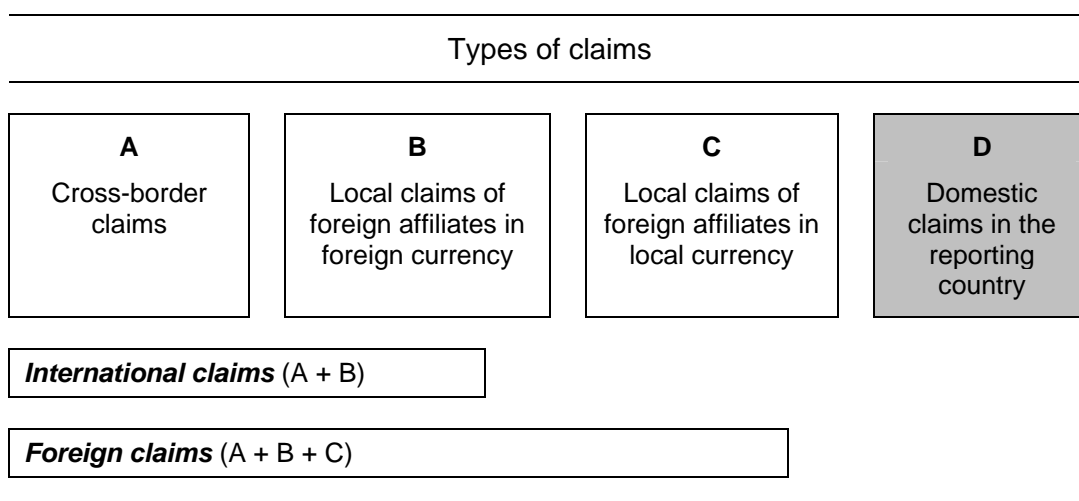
Types of claims

**A**
Cross-border claims

**B**
Local claims of foreign affiliates in foreign currency

**C**
Local claims of foreign affiliates in local currency

**D**
Domestic claims in the reporting country

***International claims*** (A + B)

***Foreign claims*** (A + B + C)